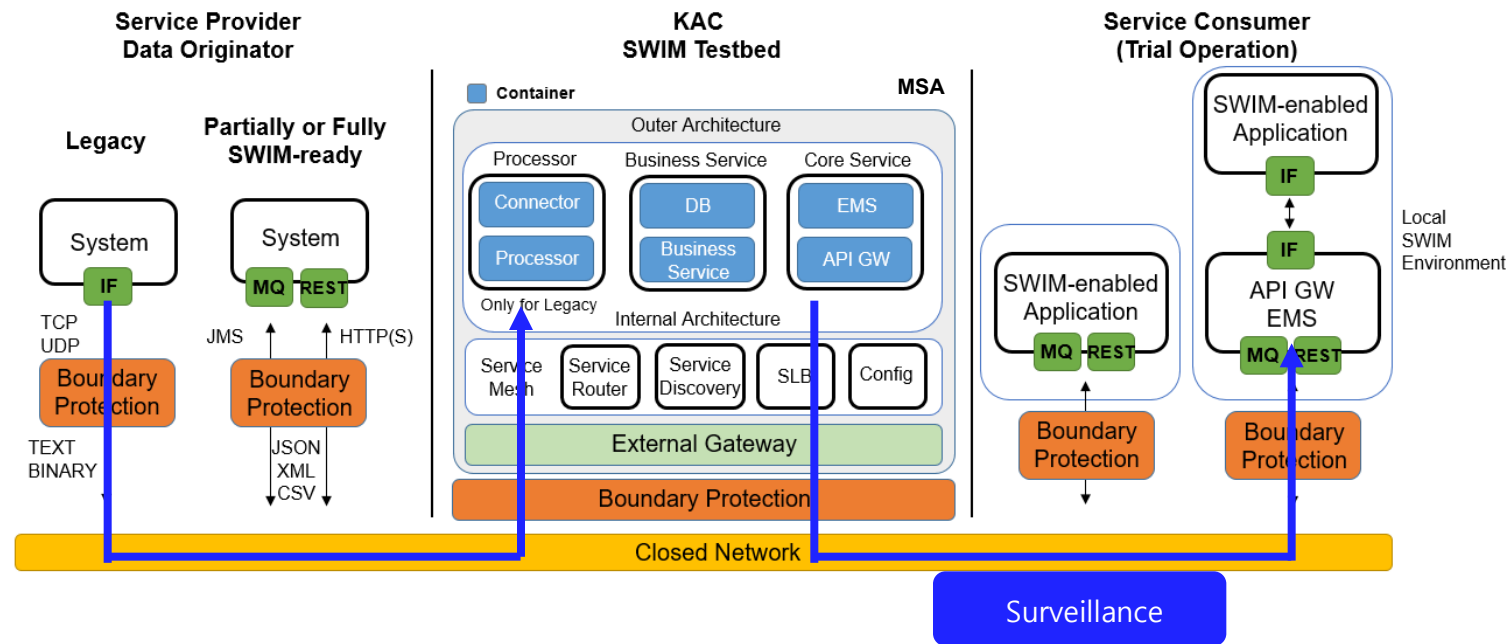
Service Provider
Data Originator

Legacy

System
IF

TCP
UDP

Boundary Protection

TEXT
BINARY

Partially or Fully SWIM-ready

System
MQ REST

JMS HTTP(S)

Boundary Protection

JSON
XML
CSV

KAC
SWIM Testbed

Container MSA

Outer Architecture

Processor
Connector
Processor
Only for Legacy

Business Service
DB
Business Service

Core Service
EMS
API GW

Internal Architecture

Service Mesh
Service Router
Service Discovery
SLB
Config

External Gateway

Boundary Protection

Closed Network

Service Consumer
(Trial Operation)

SWIM-enabled Application
MQ REST

Boundary Protection

SWIM-enabled Application
IF
IF
API GW
EMS
MQ REST

Local SWIM Environment

Boundary Protection

Surveillance